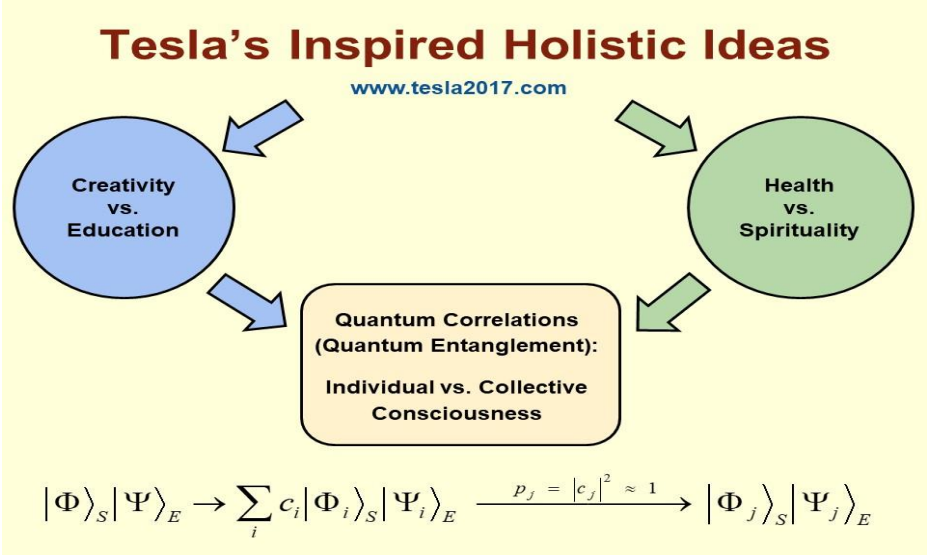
Tesla's Inspired Holistic Ideas

www.tesla2017.com

Creativity vs. Education

Health vs. Spirituality

Quantum Correlations (Quantum Entanglement):

Individual vs. Collective Consciousness

$\left|\Phi\right\rangle_S \left|\Psi\right\rangle_E \rightarrow \sum_i c_i \left|\Phi_i\right\rangle_S \left|\Psi_i\right\rangle_E \xrightarrow{p_j = |c_j|^2 \approx 1} \left|\Phi_j\right\rangle_S \left|\Psi_j\right\rangle_E$